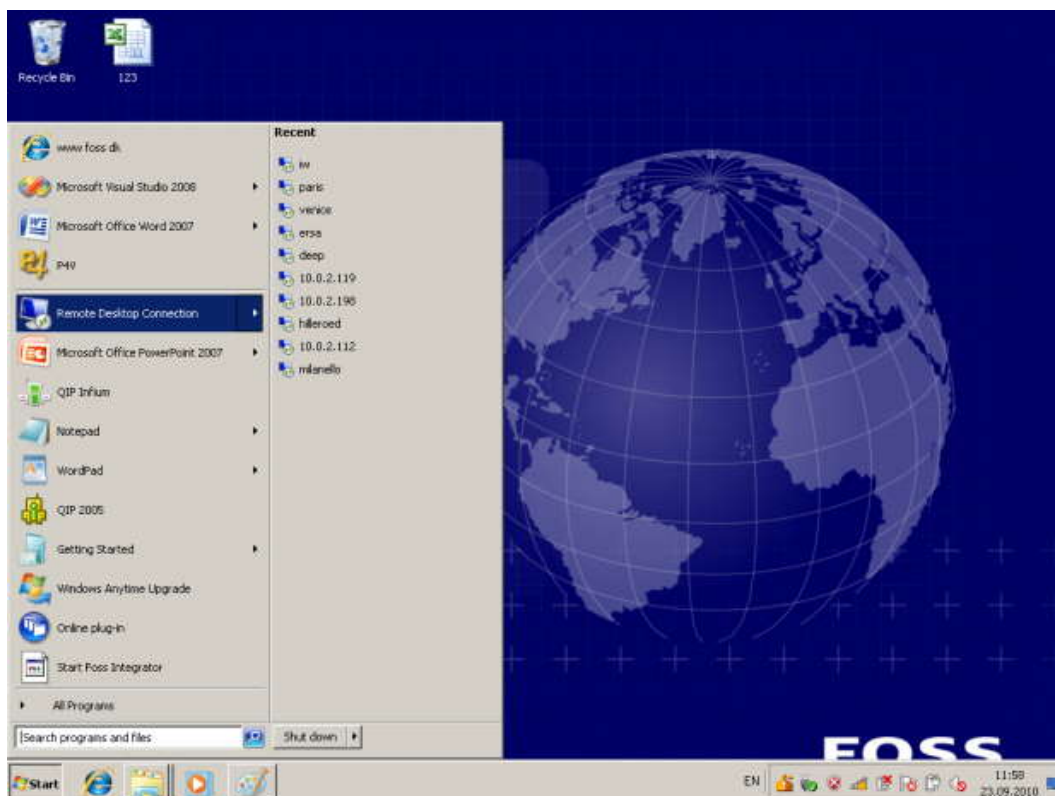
Recycle Bin
123

www.foss.dk
Microsoft Visual Studio 2008
Microsoft Office Word 2007
P4V
Remote Desktop Connection
Microsoft Office PowerPoint 2007
QIP Infium
Notepad
WordPad
QIP 2005
Getting Started
Windows Anytime Upgrade
Online plug-in
Start Foss Integrator
All Programs
Search programs and files

Recent
iw
paris
venice
ersa
deep
10.0.2.119
10.0.2.198
hilleroed
10.0.2.112
milanello

Shut down

FOSS

Start
EN
11:58
23.09.2010